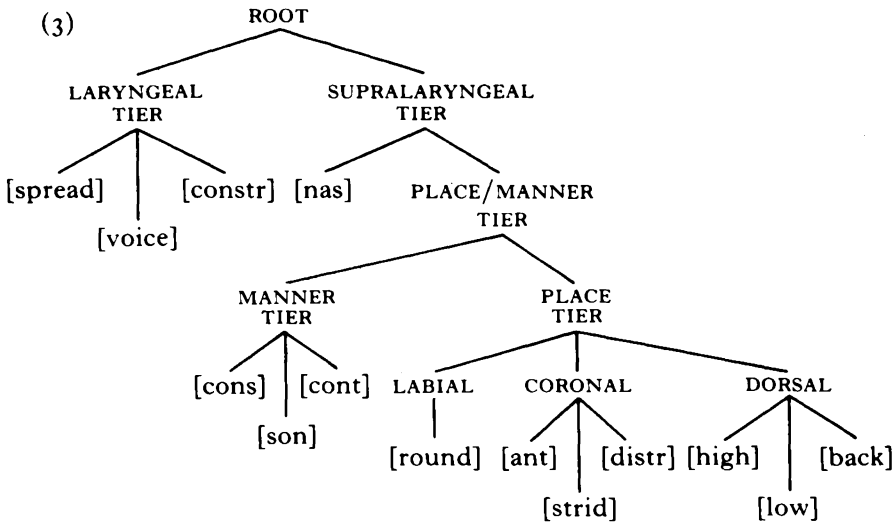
(3)

ROOT

LARYNGEAL TIER

SUPRALARYNGEAL TIER

[spread]

[constr]

[voice]

[nas]

PLACE/MANNER TIER

MANNER TIER

PLACE TIER

[cons]

[cont]

[son]

LABIAL

CORONAL

DORSAL

[round]

[ant]

[distr]

[strid]

[high]

[back]

[low]